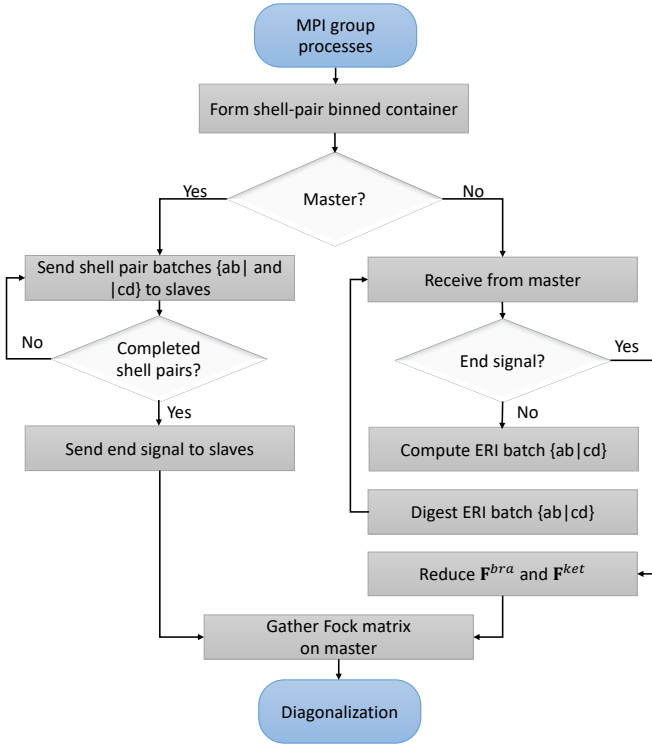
MPI group processes

Form shell-pair binned container

Master?

Yes

No

Send shell pair batches {ab| and |cd} to slaves

No

Completed shell pairs?

Yes

Send end signal to slaves

Receive from master

End signal?

Yes

No

Compute ERI batch {ab|cd}

Digest ERI batch {ab|cd}

Reduce $\mathbf{F}^{bra}$ and $\mathbf{F}^{ket}$

Gather Fock matrix on master

Diagonalization